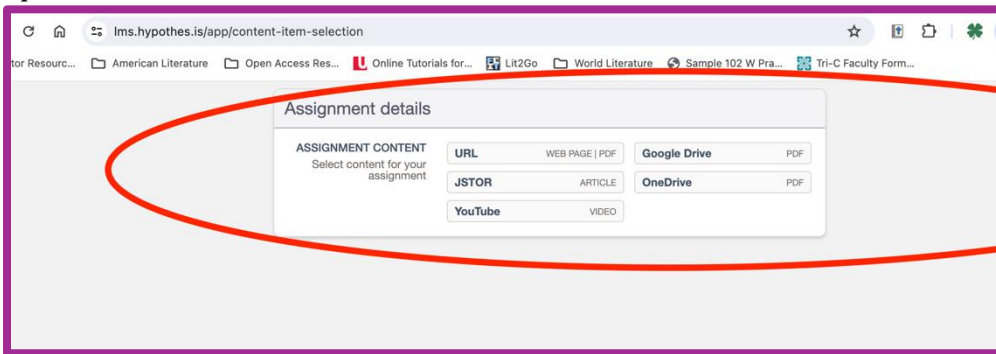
lms.hypothes.is/app/content-item-selection

tor Resourc... American Literature Open Access Res... Online Tutorials for... Lit2Go World Literature Sample 102 W Pra... Tri-C Faculty Form...

Assignment details

ASSIGNMENT CONTENT
Select content for your assignment

| | |
|---|---|
| URL WEB PAGE \| PDF | Google Drive PDF |
| JSTOR ARTICLE | OneDrive PDF |
| YouTube VIDEO | |